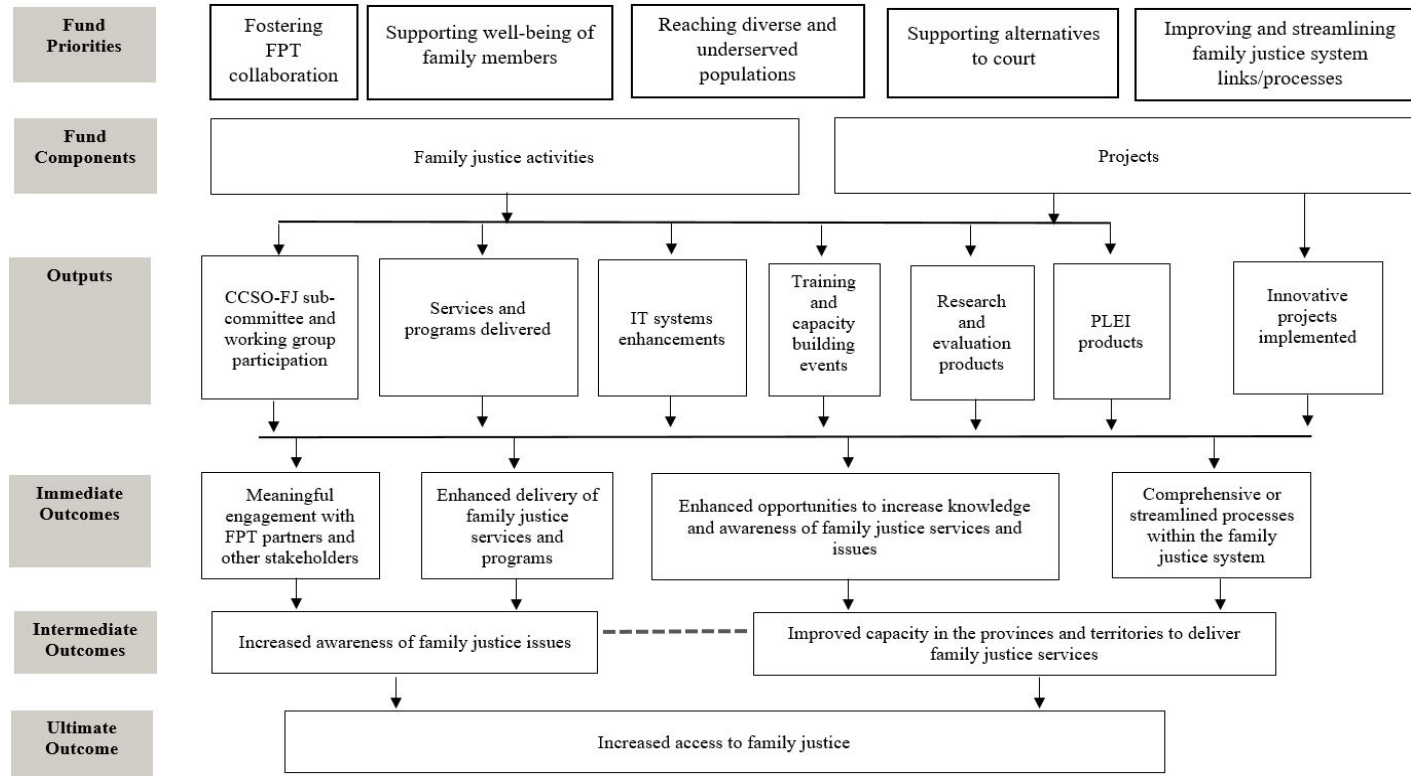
Fund Priorities

Fostering FPT collaboration

Supporting well-being of family members

Reaching diverse and underserved populations

Supporting alternatives to court

Improving and streamlining family justice system links/processes

Fund Components

Family justice activities

Projects

Outputs

CCSO-FJ subcommittee and working group participation

Services and programs delivered

IT systems enhancements

Training and capacity building events

Research and evaluation products

PLEI products

Innovative projects implemented

Immediate Outcomes

Meaningful engagement with FPT partners and other stakeholders

Enhanced delivery of family justice services and programs

Enhanced opportunities to increase knowledge and awareness of family justice services and issues

Comprehensive or streamlined processes within the family justice system

Intermediate Outcomes

Increased awareness of family justice issues

Improved capacity in the provinces and territories to deliver family justice services

Ultimate Outcome

Increased access to family justice